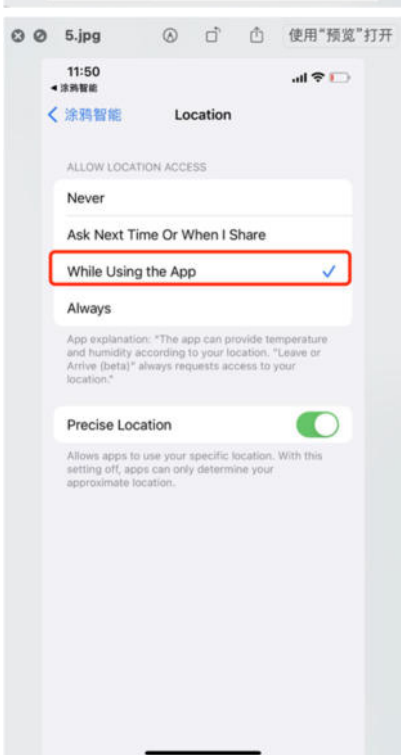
5.jpg

使用"预览"打开

11:50
◂涂鸦智能

< 涂鸦智能 Location

ALLOW LOCATION ACCESS

Never

Ask Next Time Or When I Share

While Using the App ✓

Always

App explanation: "The app can provide temperature and humidity according to your location. "Leave or Arrive (beta)" always requests access to your location."

Precise Location

Allows apps to use your specific location. With this setting off, apps can only determine your approximate location.